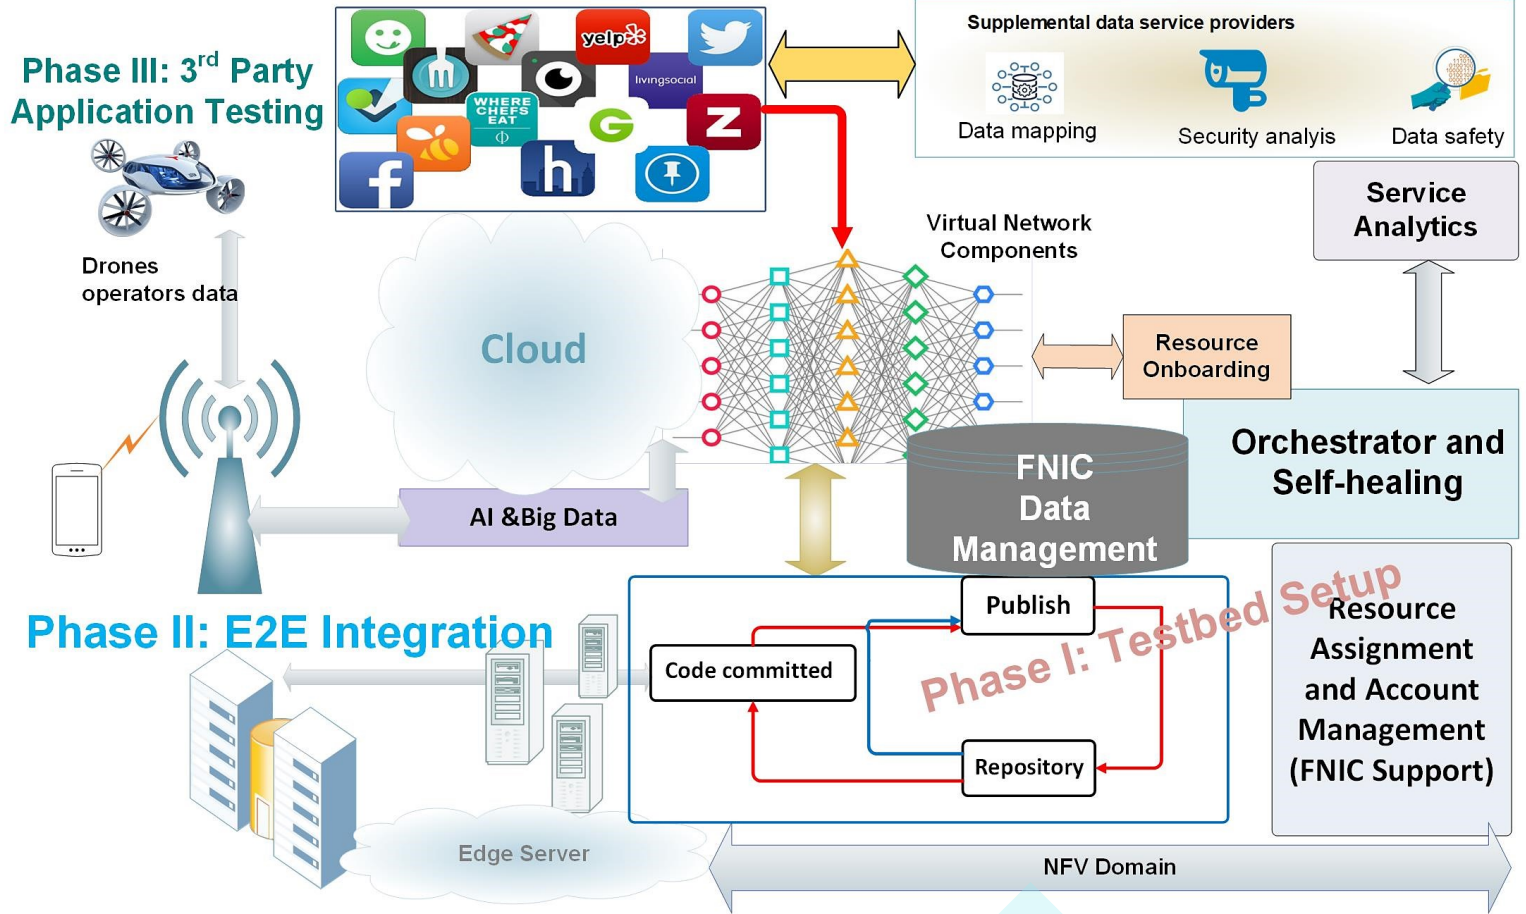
Phase III: 3$^{rd}$ Party Application Testing

Drones operators data

yelp

livingsocial

WHERE CHEFS EAT

Supplemental data service providers

Data mapping

Security analyis

Data safety

Service Analytics

Virtual Network Components

Cloud

Resource Onboarding

Orchestrator and Self-healing

AI &Big Data

FNIC Data Management

Phase II: E2E Integration

Publish

Code committed

Phase I: Testbed Setup

Resource Assignment and Account Management (FNIC Support)

Repository

Edge Server

NFV Domain